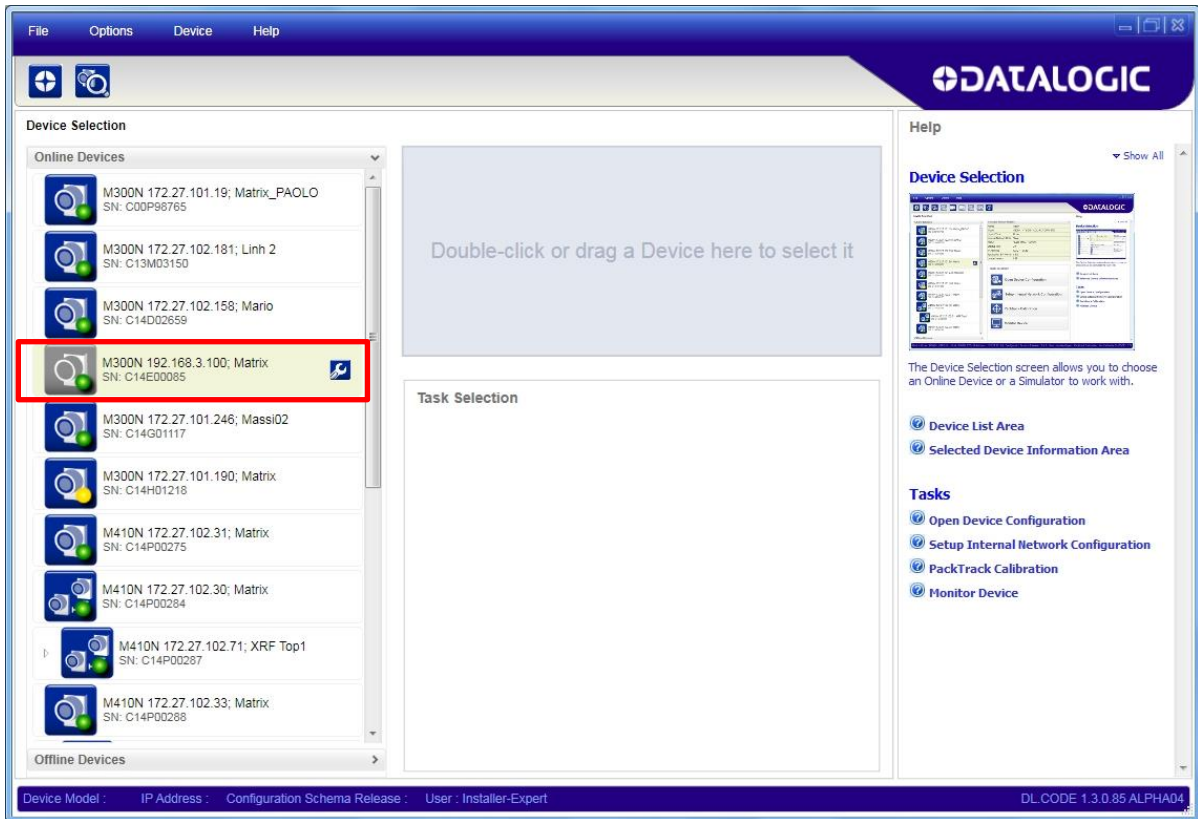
File Options Device Help

DATALOGIC

Device Selection

Online Devices

M300N 172.27.101.19; Matrix_PAOLO
SN: C00P98765

M300N 172.27.102.181; Linh 2
SN: C13M03150

M300N 172.27.102.158; Mario
SN: C14D02659

M300N 192.168.3.100; Matrix
SN: C14E00085

M300N 172.27.101.246; Massi02
SN: C14G01117

M300N 172.27.101.190; Matrix
SN: C14H01218

M410N 172.27.102.31; Matrix
SN: C14P00275

M410N 172.27.102.30; Matrix
SN: C14P00284

M410N 172.27.102.71; XRF Top1
SN: C14P00287

M410N 172.27.102.33; Matrix
SN: C14P00288

Offline Devices

Double-click or drag a Device here to select it

Task Selection

Help

Show All

Device Selection

The Device Selection screen allows you to choose an Online Device or a Simulator to work with.

Device List Area

Selected Device Information Area

Tasks

Open Device Configuration

Setup Internal Network Configuration

PackTrack Calibration

Monitor Device

Device Model : IP Address : Configuration Schema Release : User : Installer-Expert DL.CODE 1.3.0.85 ALPHA04